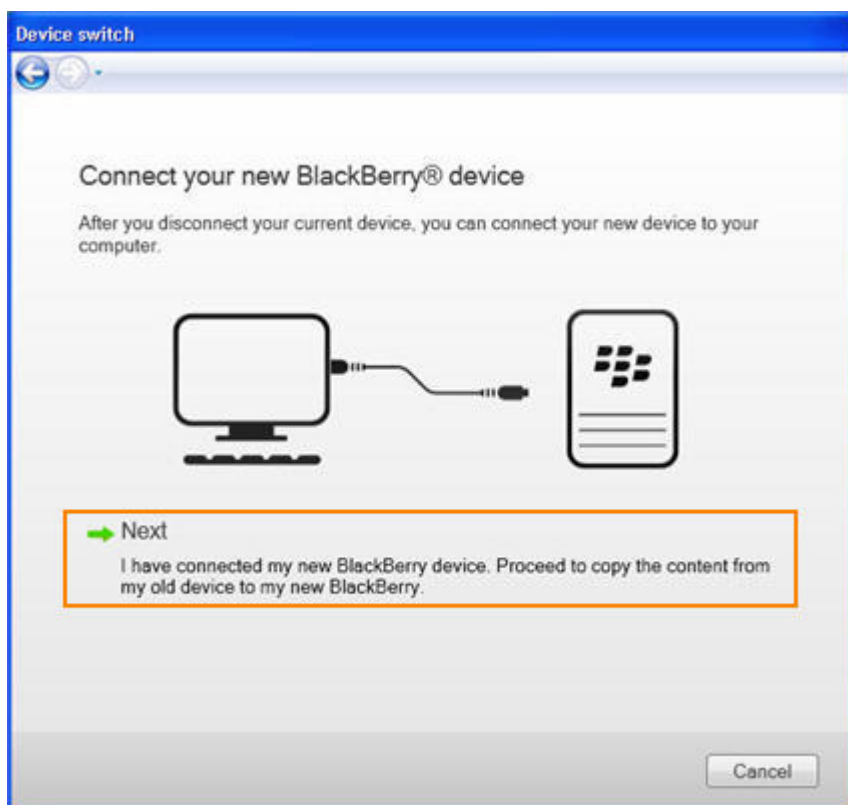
Device switch

Connect your new BlackBerry® device

After you disconnect your current device, you can connect your new device to your computer.

Next

I have connected my new BlackBerry device. Proceed to copy the content from my old device to my new BlackBerry.

Cancel